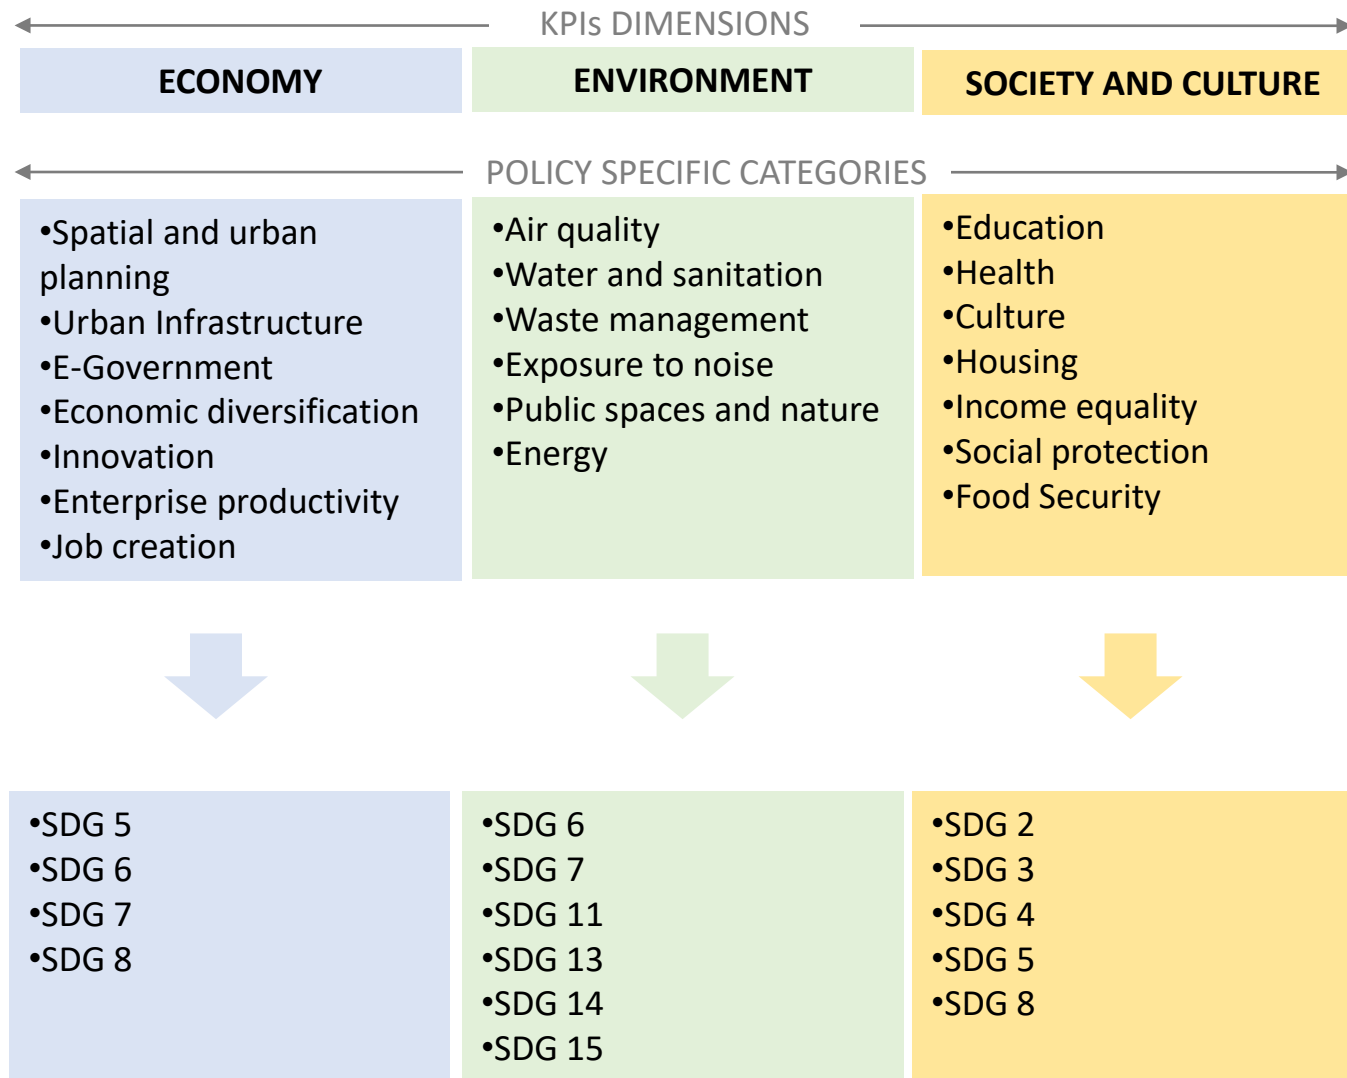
KPIs DIMENSIONS

ECONOMY

ENVIRONMENT

SOCIETY AND CULTURE

POLICY SPECIFIC CATEGORIES

•Spatial and urban planning
•Urban Infrastructure
•E-Government
•Economic diversification
•Innovation
•Enterprise productivity
•Job creation

•Air quality
•Water and sanitation
•Waste management
•Exposure to noise
•Public spaces and nature
•Energy

•Education
•Health
•Culture
•Housing
•Income equality
•Social protection
•Food Security

•SDG 5
•SDG 6
•SDG 7
•SDG 8

•SDG 6
•SDG 7
•SDG 11
•SDG 13
•SDG 14
•SDG 15

•SDG 2
•SDG 3
•SDG 4
•SDG 5
•SDG 8